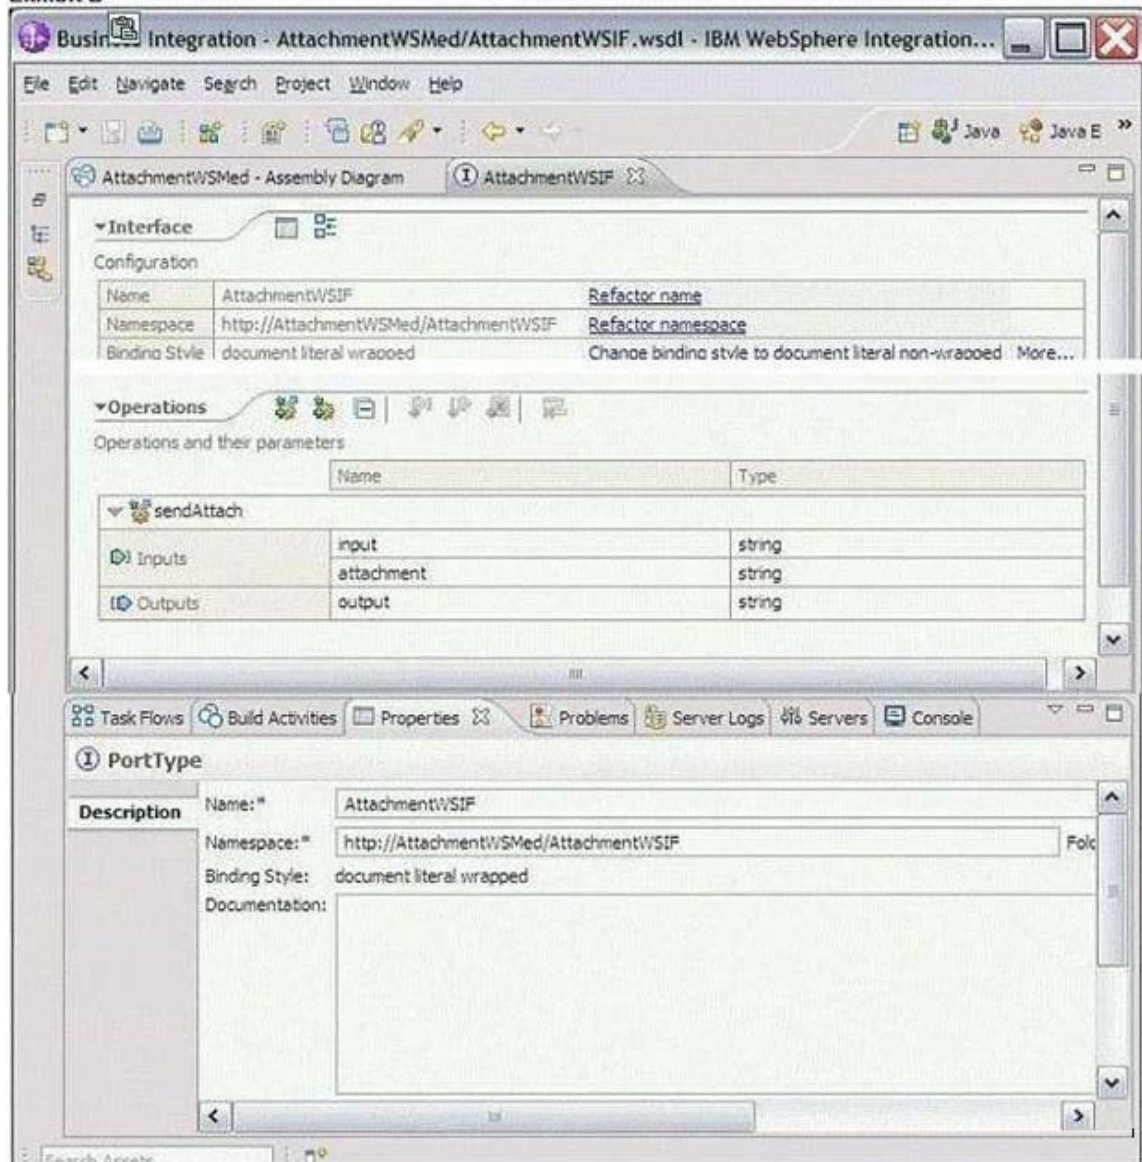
Exhibit B

Busin Integration - AttachmentWSMed/AttachmentWSIF.wsdl - IBM WebSphere Integration...

File Edit Navigate Search Project Window Help

Java Java E »

AttachmentWSMed - Assembly Diagram AttachmentWSIF

▾Interface

Configuration

| Name | AttachmentWSIF | Refactor name |
|---|---|---|
| Namespace | http://AttachmentWSMed/AttachmentWSIF | Refactor namespace |
| Binding Style | document literal wrapped | Change binding style to document literal non-wrapped More... |

▾Operations

Operations and their parameters

| | Name | Type |
|---|---|---|
| sendAttach | | |
| Inputs | input | string |
| | attachment | string |
| Outputs | output | string |

Task Flows Build Activities Properties Problems Server Logs Servers Console

PortType

Description

Name:* AttachmentWSIF

Namespace:* http://AttachmentWSMed/AttachmentWSIF Fold

Binding Style: document literal wrapped

Documentation:

Search Assets